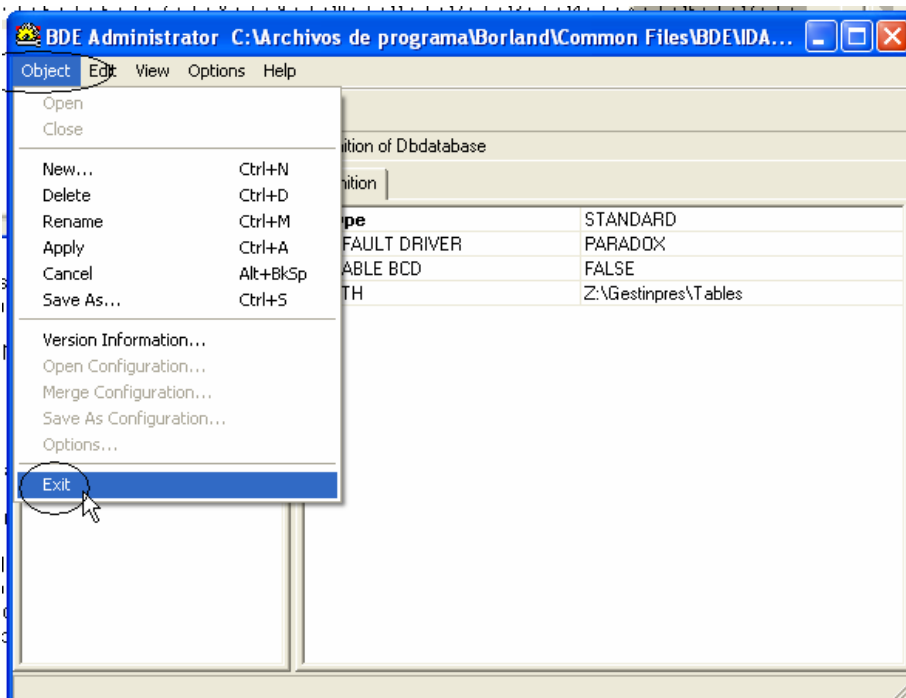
BDE Administrator C:\Archivos de programa\Borland\Common Files\BDE\IDA...

Object Edit View Options Help

Open
Close

New... Ctrl+N
Delete Ctrl+D
Rename Ctrl+M
Apply Ctrl+A
Cancel Alt+BkSp
Save As... Ctrl+S

Version Information...
Open Configuration...
Merge Configuration...
Save As Configuration...
Options...

Exit

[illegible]ition of Dbdatabase

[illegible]ition

| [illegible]ype | STANDARD |
|---|---|
| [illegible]FAULT DRIVER | PARADOX |
| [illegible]ABLE BCD | FALSE |
| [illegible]TH | Z:\Gestinpres\Tables |